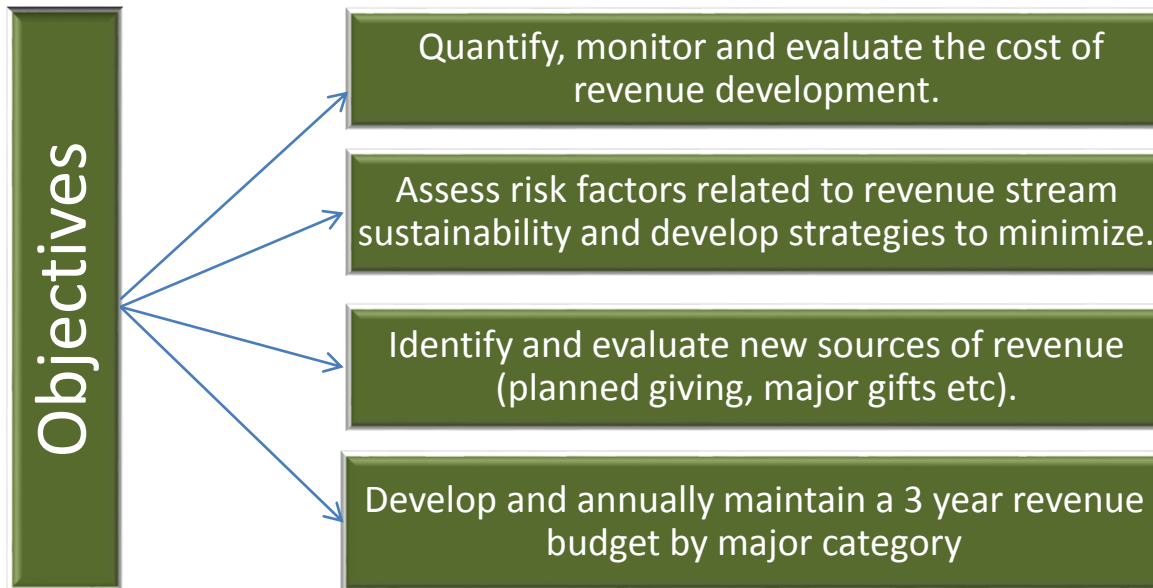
Objectives

Quantify, monitor and evaluate the cost of revenue development.

Assess risk factors related to revenue stream sustainability and develop strategies to minimize.

Identify and evaluate new sources of revenue (planned giving, major gifts etc).

Develop and annually maintain a 3 year revenue budget by major category